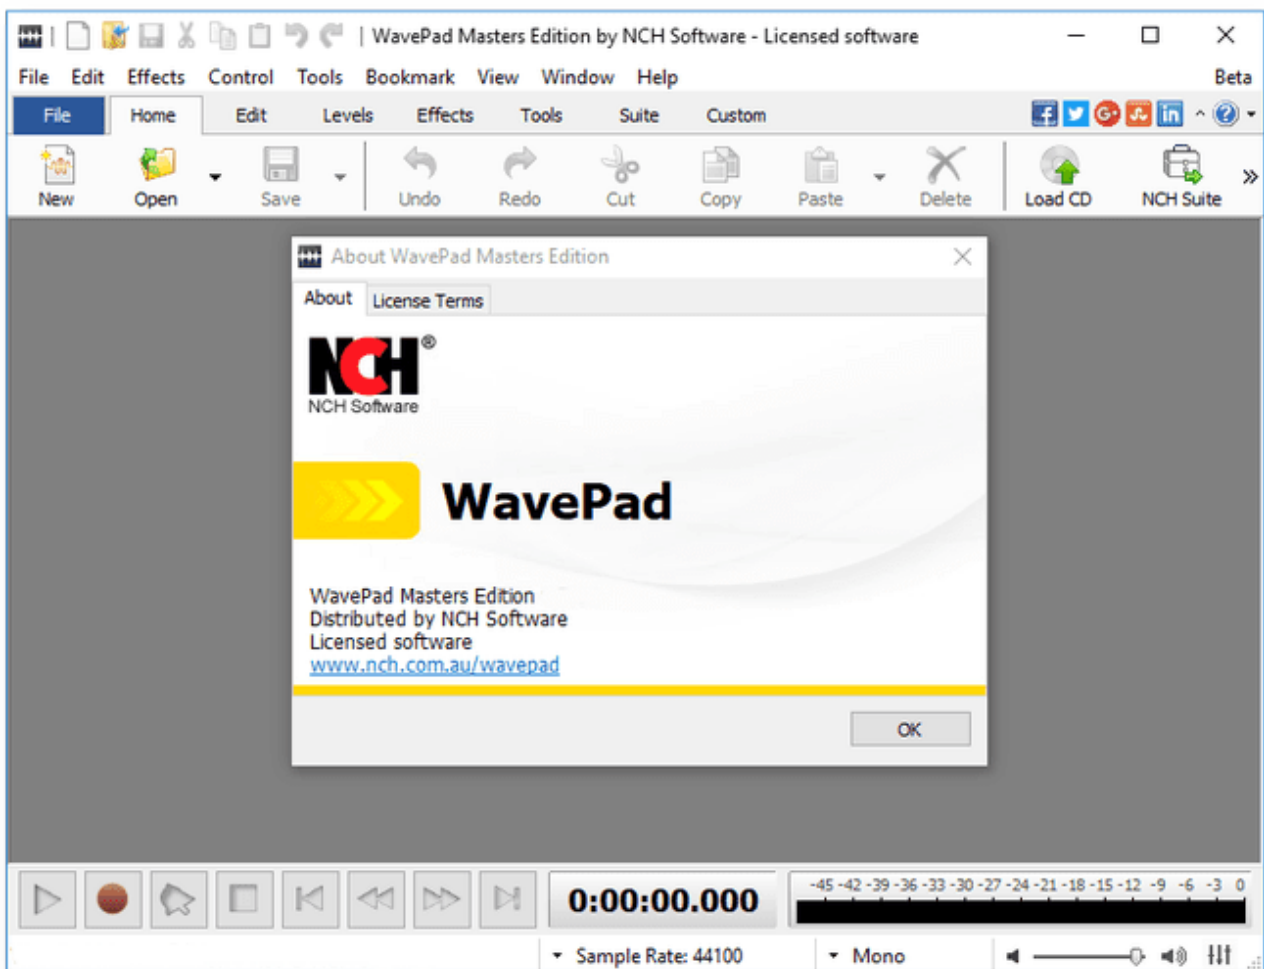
WavePad Masters Edition by NCH Software - Licensed software

File Edit Effects Control Tools Bookmark View Window Help Beta

File Home Edit Levels Effects Tools Suite Custom

New Open Save Undo Redo Cut Copy Paste Delete Load CD NCH Suite

About WavePad Masters Edition

About License Terms

NCH®
NCH Software

WavePad

WavePad Masters Edition
Distributed by NCH Software
Licensed software
www.nch.com.au/wavepad

OK

0:00:00.000

-45 -42 -39 -36 -33 -30 -27 -24 -21 -18 -15 -12 -9 -6 -3 0

Sample Rate: 44100 Mono